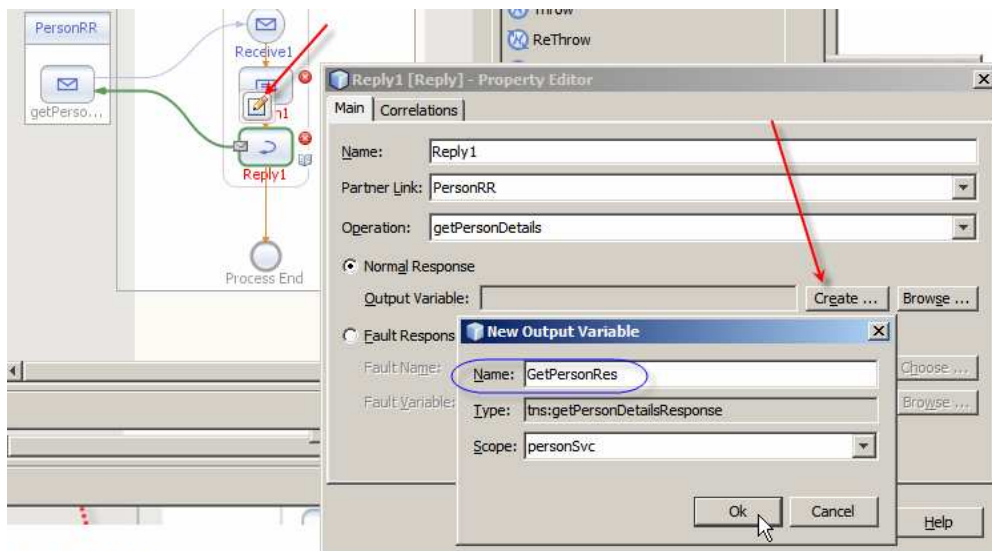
PersonRR

getPerso...

Receive1

1

Reply1

Process End

Throw

ReThrow

Reply1 [Reply] - Property Editor

Main | Correlations

Name: Reply1

Partner Link: PersonRR

Operation: getPersonDetails

Normal Response

Output Variable:

Create ...

Browse ...

Fault Respons

Fault Name:

Fault Variable:

Choose ...

Browse ...

New Output Variable

Name: GetPersonRes

Type: tns:getPersonDetailsResponse

Scope: personSvc

Ok

Cancel

Help